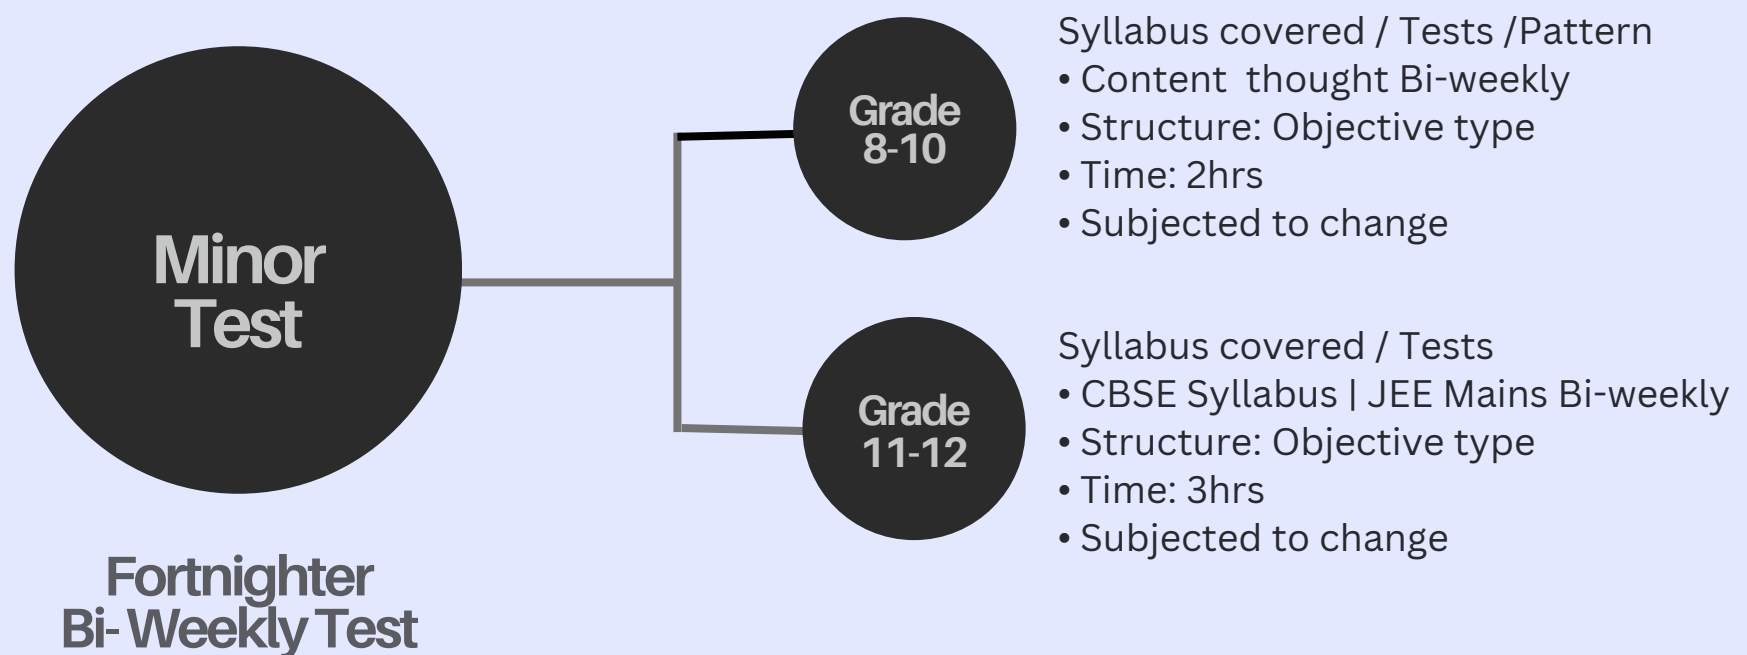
Minor Test

Fortnighter Bi- Weekly Test

Grade 8-10

Syllabus covered / Tests /Pattern
• Content thought Bi-weekly
• Structure: Objective type
• Time: 2hrs
• Subjected to change

Grade 11-12

Syllabus covered / Tests
• CBSE Syllabus | JEE Mains Bi-weekly
• Structure: Objective type
• Time: 3hrs
• Subjected to change